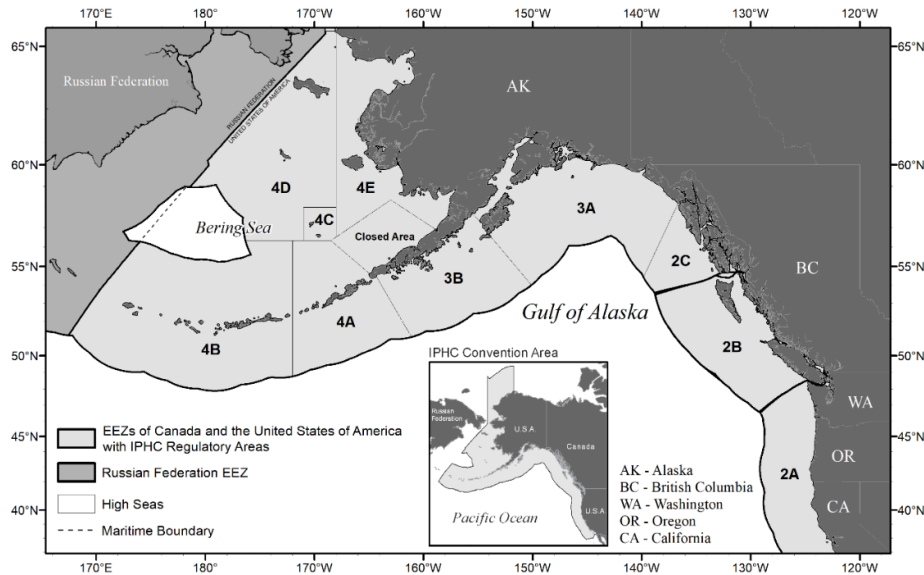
170°E 180° 170°W 160°W 150°W 140°W 130°W 120°W

65°N 65°N

60°N 60°N

55°N 55°N

50°N 50°N

45°N 45°N

40°N 40°N

Russian Federation

RUSSIAN FEDERATION
UNITED STATES OF AMERICA

AK

4D

4E

4C

Bering Sea

Closed Area

3A

2C

BC

3B

Gulf of Alaska

4B

4A

2B

WA

OR

2A

CA

IPHC Convention Area

Russian Federation

U.S.A.

Canada

U.S.A.

Pacific Ocean

EEZs of Canada and the United States of America with IPHC Regulatory Areas

Russian Federation EEZ

High Seas

Maritime Boundary

AK - Alaska
BC - British Columbia
WA - Washington
OR - Oregon
CA - California

170°E 180° 170°W 160°W 150°W 140°W 130°W 120°W